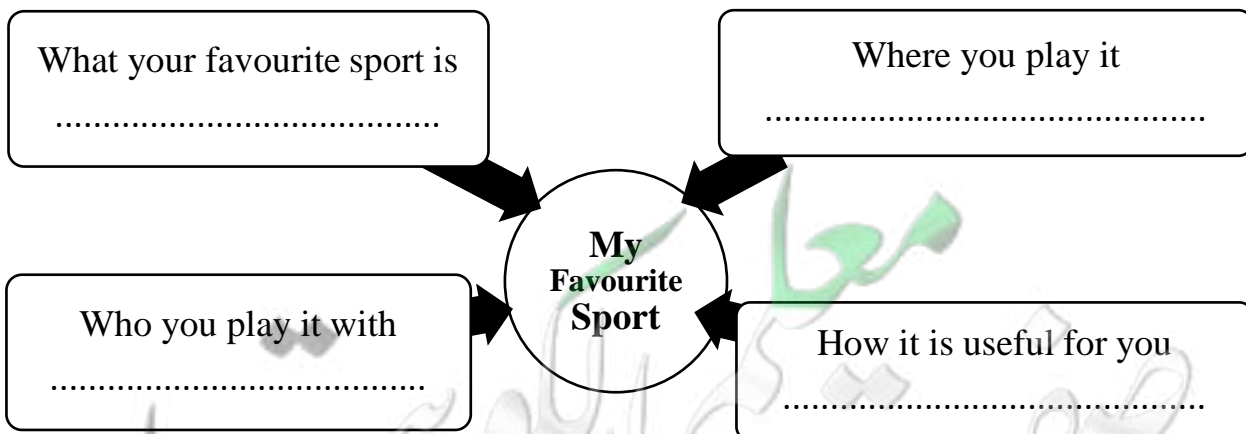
What your favourite sport is
........................................

Where you play it
................................................

My Favourite Sport

Who you play it with
........................................

How it is useful for you
................................................